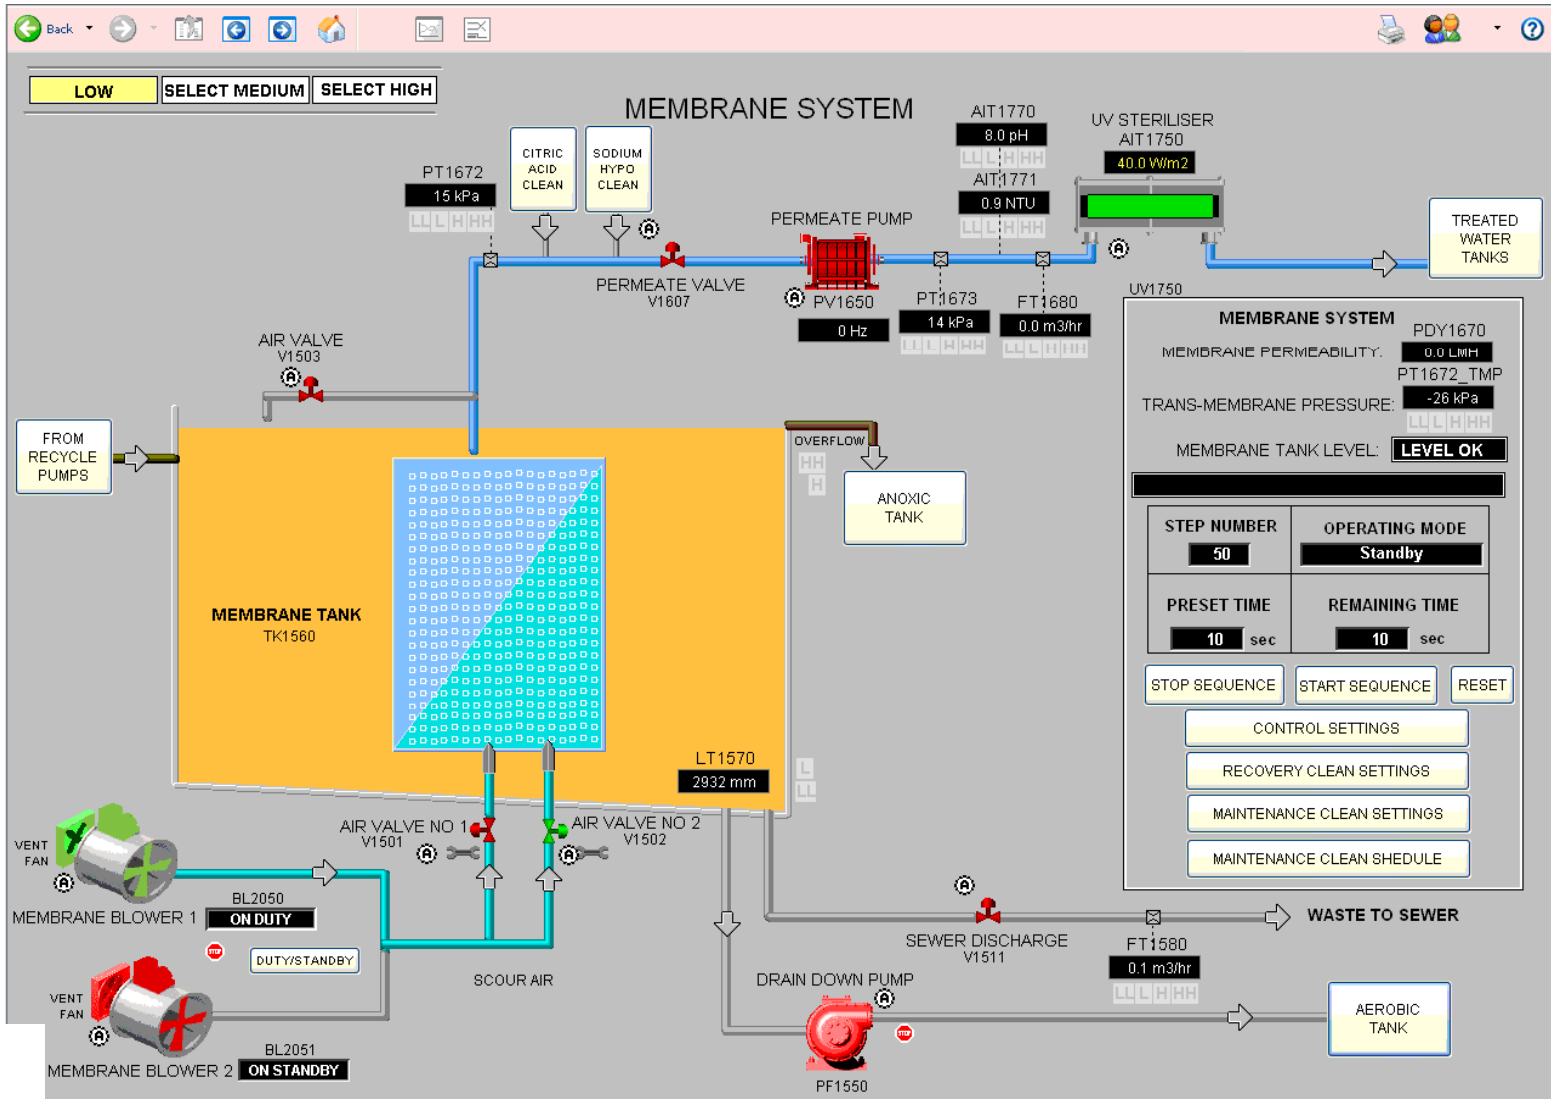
Back

LOW SELECT MEDIUM SELECT HIGH

MEMBRANE SYSTEM

PT1672
15 kPa
LL L H HH

CITRIC ACID CLEAN

SODIUM HYPO CLEAN

AIT1770
8.0 pH
LL L H HH
AIT1771
0.9 NTU
LL L H HH

UV STERILISER
AIT1750
40.0 W/m2

TREATED WATER TANKS

PERMEATE PUMP

PERMEATE VALVE
V1607

PV1650
0 Hz

PT1673
14 kPa
LL L H HH

FT1680
0.0 m3/hr
LL L H HH

UV1750

AIR VALVE
V1503

FROM RECYCLE PUMPS

OVERFLOW
HH
H

ANOXIC TANK

MEMBRANE TANK
TK1560

LT1570
2932 mm
L
LL

MEMBRANE SYSTEM
PDY1670
MEMBRANE PERMEABILITY: 0.0 LMH
PT1672_TMP
TRANS-MEMBRANE PRESSURE: -26 kPa
LL L H HH
MEMBRANE TANK LEVEL: LEVEL OK

| STEP NUMBER | OPERATING MODE |
|---|---|
| 50 | Standby |
| PRESET TIME | REMAINING TIME |
| 10 sec | 10 sec |

STOP SEQUENCE START SEQUENCE RESET
CONTROL SETTINGS
RECOVERY CLEAN SETTINGS
MAINTENANCE CLEAN SETTINGS
MAINTENANCE CLEAN SHEDULE

AIR VALVE NO 1
V1501
AIR VALVE NO 2
V1502

VENT FAN
MEMBRANE BLOWER 1
BL2050
ON DUTY
DUTY/STANDBY

VENT FAN
MEMBRANE BLOWER 2
BL2051
ON STANDBY

SCOUR AIR

SEWER DISCHARGE
V1511
FT1580
0.1 m3/hr
LL L H HH
WASTE TO SEWER

DRAIN DOWN PUMP
PF1550

AEROBIC TANK